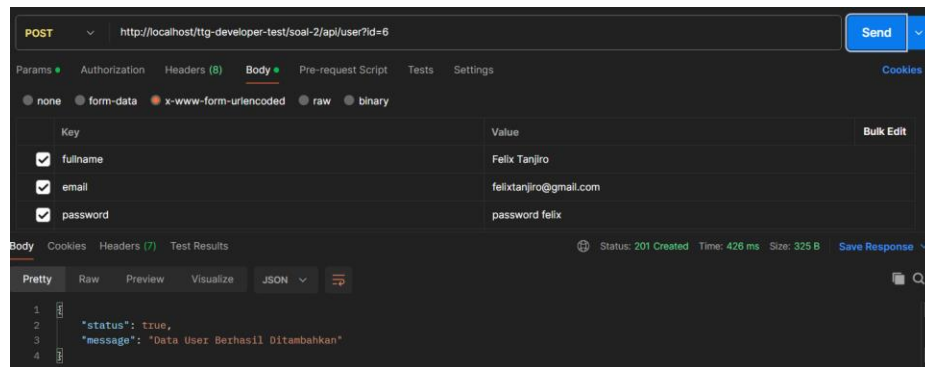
POST http://localhost/ttg-developer-test/soal-2/api/user?id=6 Send

Params Authorization Headers (8) Body Pre-request Script Tests Settings Cookies

none form-data x-www-form-urlencoded raw binary

| Key | Value | Bulk Edit |
|---|---|---|
| fullname | Felix Tanjiro | |
| email | felixtanjiro@gmail.com | |
| password | password felix | |

Body Cookies Headers (7) Test Results Status: 201 Created Time: 426 ms Size: 325 B Save Response

Pretty Raw Preview Visualize JSON

1 {
2 "status": true,
3 "message": "Data User Berhasil Ditambahkan"
4 }